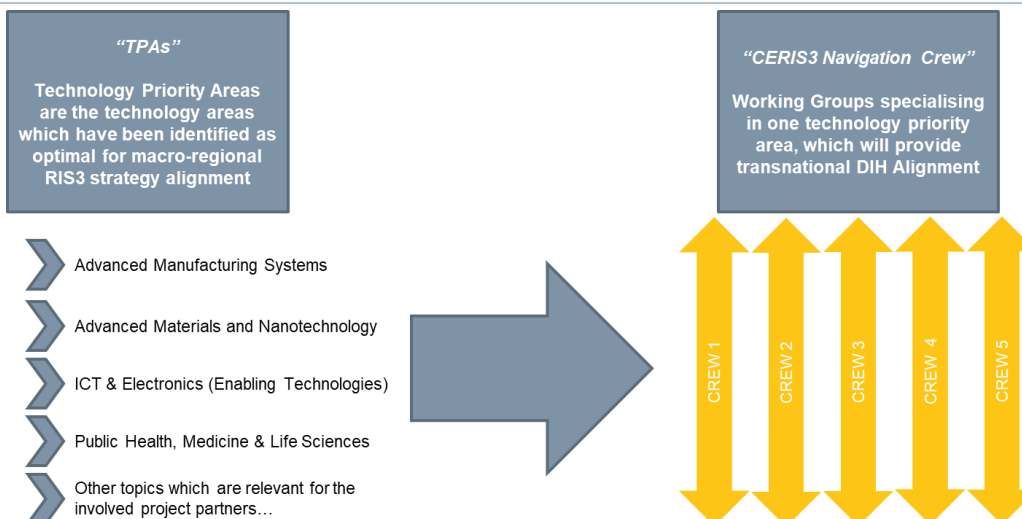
"TPAs"

Technology Priority Areas are the technology areas which have been identified as optimal for macro-regional RIS3 strategy alignment

"CERIS3 Navigation Crew"

Working Groups specialising in one technology priority area, which will provide transnational DIH Alignment

Advanced Manufacturing Systems

Advanced Materials and Nanotechnology

ICT & Electronics (Enabling Technologies)

Public Health, Medicine & Life Sciences

Other topics which are relevant for the involved project partners…

CREW 1

CREW 2

CREW 3

CREW 4

CREW 5